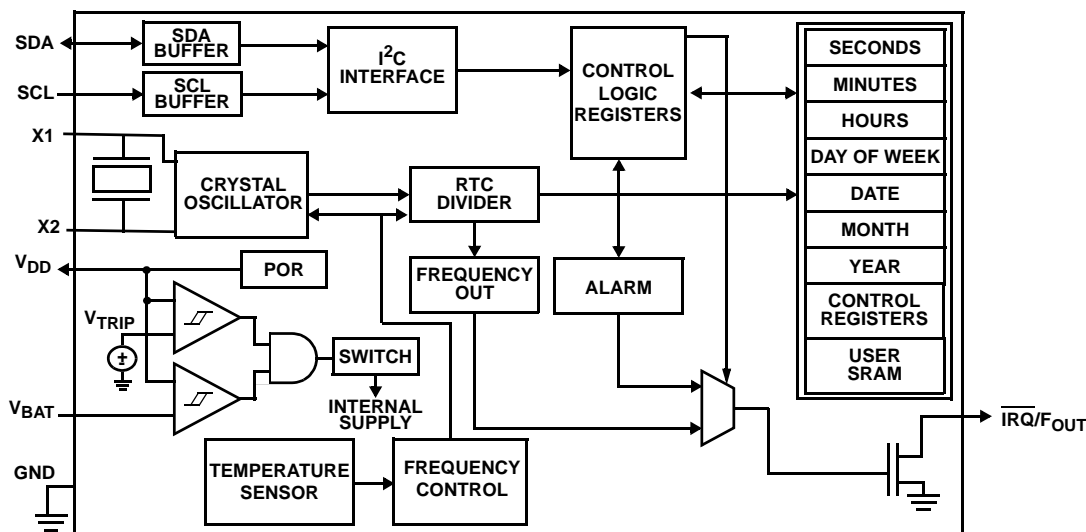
SDA
SCL
X1
X2
$V_{DD}$
$V_{TRIP}$
$V_{BAT}$
GND
SDA BUFFER
SCL BUFFER
$I^2C$ INTERFACE
CONTROL LOGIC REGISTERS
CRYSTAL OSCILLATOR
RTC DIVIDER
POR
FREQUENCY OUT
ALARM
SWITCH
INTERNAL SUPPLY
TEMPERATURE SENSOR
FREQUENCY CONTROL
SECONDS
MINUTES
HOURS
DAY OF WEEK
DATE
MONTH
YEAR
CONTROL REGISTERS
USER SRAM
$\overline{IRQ}/F_{OUT}$